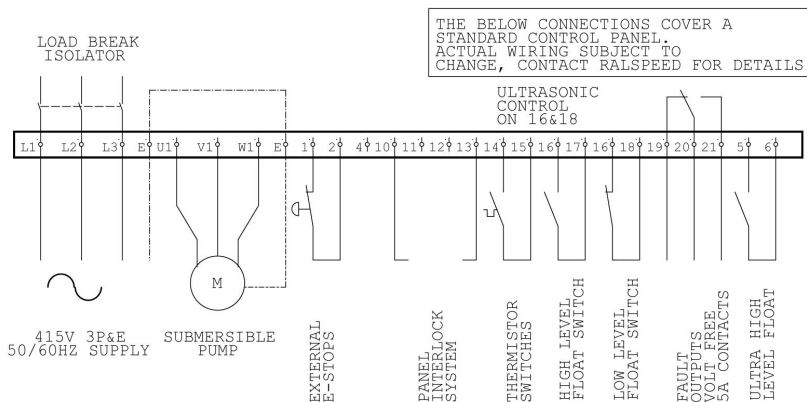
THE BELOW CONNECTIONS COVER A STANDARD CONTROL PANEL. ACTUAL WIRING SUBJECT TO CHANGE, CONTACT RALSPEED FOR DETAILS

LOAD BREAK ISOLATOR

ULTRASONIC CONTROL ON 16&18

L1 L2 L3 E U1 V1 W1 E 1 2 4 10 11 12 13 14 15 16 17 16 18 19 20 21 5 6

M

415V 3P&E 50/60HZ SUPPLY

SUBMERSIBLE PUMP

EXTERNAL E-STOPS

PANEL INTERLOCK SYSTEM

THERMISTOR SWITCHES

HIGH LEVEL FLOAT SWITCH

LOW LEVEL FLOAT SWITCH

FAULT OUTPUTS VOLT FREE 5A CONTACTS

ULTRA HIGH LEVEL FLOAT